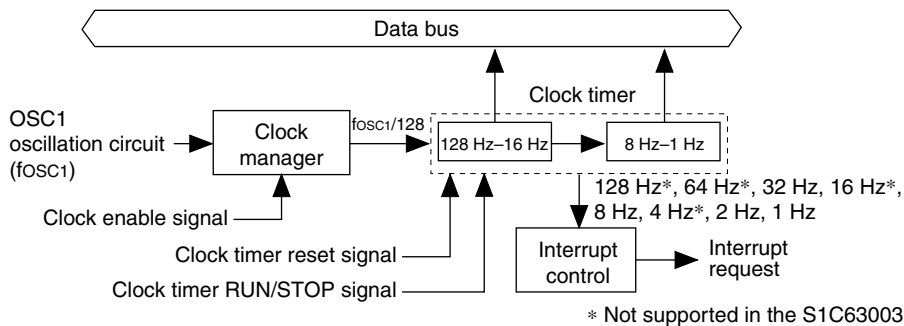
Data bus

OSC1 oscillation circuit (fOSC1)

Clock manager

fOSC1/128

Clock timer

128 Hz–16 Hz

8 Hz–1 Hz

Clock enable signal

128 Hz*, 64 Hz*, 32 Hz, 16 Hz*, 8 Hz, 4 Hz*, 2 Hz, 1 Hz

Clock timer reset signal

Interrupt control

Interrupt request

Clock timer RUN/STOP signal

* Not supported in the S1C63003